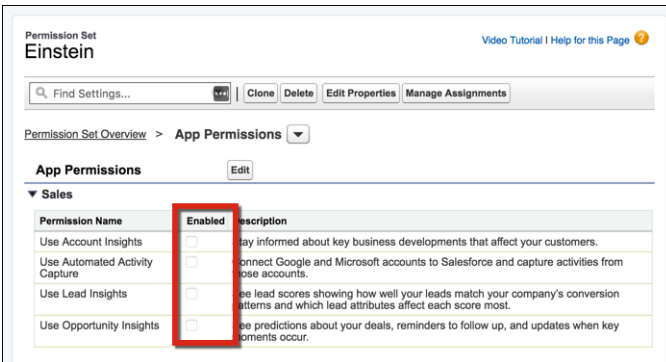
Permission Set
Einstein

Video Tutorial | Help for this Page

Find Settings...

Clone | Delete | Edit Properties | Manage Assignments

Permission Set Overview > App Permissions

App Permissions

Edit

▼ Sales

| Permission Name | Enabled | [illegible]escription |
|---|---|---|
| Use Account Insights | | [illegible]tay informed about key business developments that affect your customers. |
| Use Automated Activity Capture | | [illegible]onnect Google and Microsoft accounts to Salesforce and capture activities from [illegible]ose accounts. |
| Use Lead Insights | | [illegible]ee lead scores showing how well your leads match your company's conversion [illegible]atterns and which lead attributes affect each score most. |
| Use Opportunity Insights | | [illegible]ee predictions about your deals, reminders to follow up, and updates when key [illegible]oments occur. |